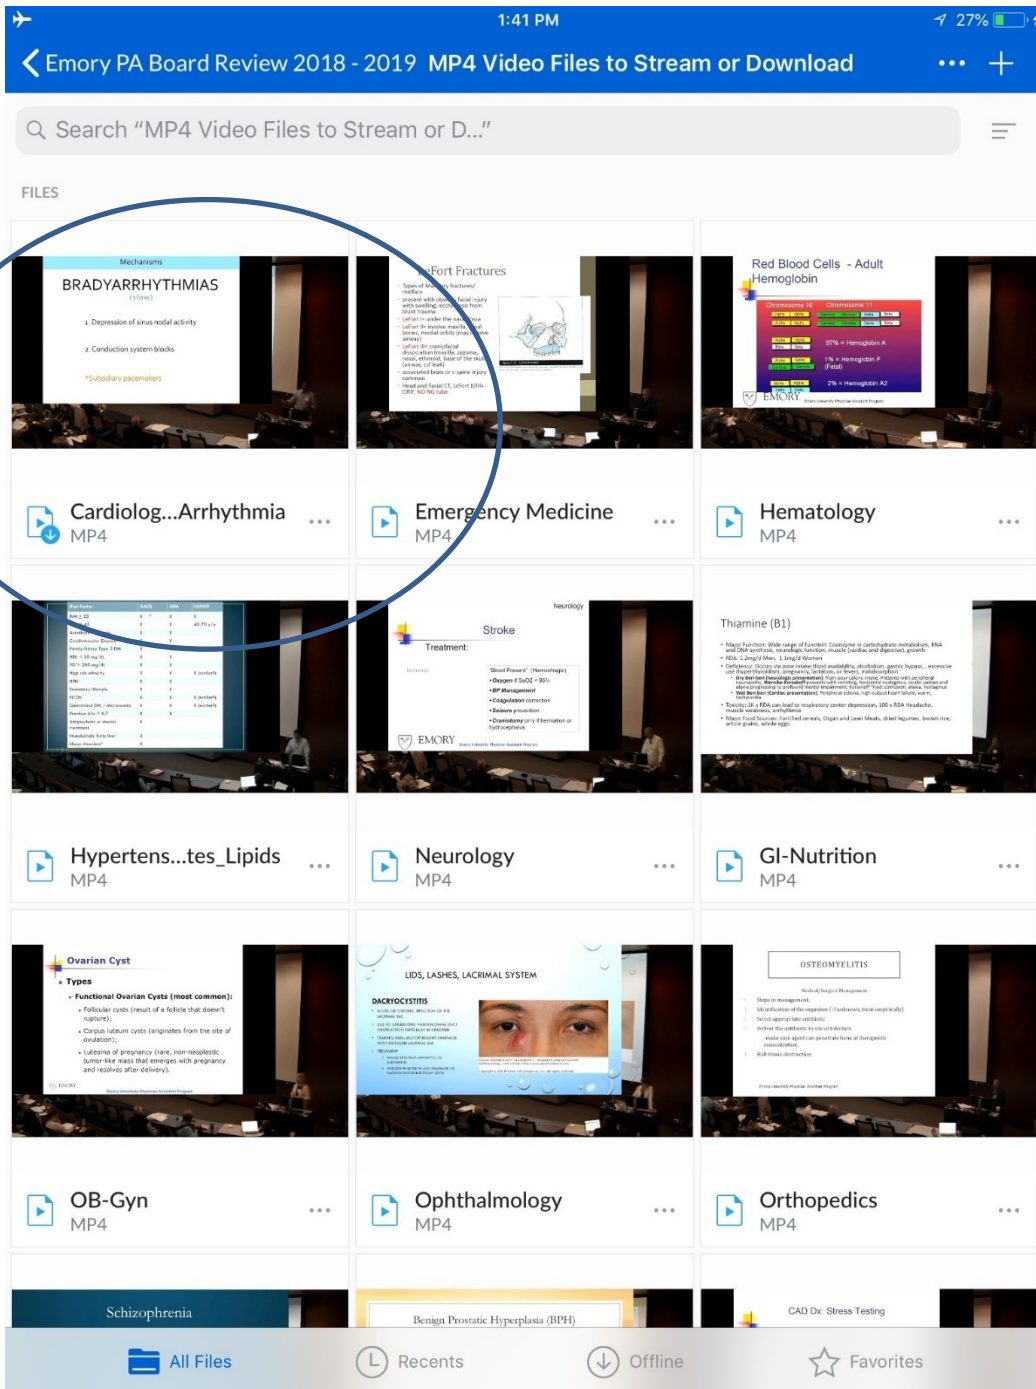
1:41 PM
27%

Emory PA Board Review 2018 - 2019 MP4 Video Files to Stream or Download

Search "MP4 Video Files to Stream or D..."

FILES

Mechanisms
BRADYARRHYTHMIAS
(slow)
1. Depression of sinus nodal activity
2. Conduction system blocks
*Subsidiary pacemakers

Cardiolog...Arrhythmia
MP4

LeFort Fractures

Emergency Medicine
MP4

Red Blood Cells - Adult Hemoglobin
Chromosome 16
Chromosome 11
97% = Hemoglobin A
1% = Hemoglobin F (Fetal)
2% = Hemoglobin A2
EMORY

Hematology
MP4

Hypertens...tes_Lipids
MP4

Neurology
Stroke
Treatment:
EMORY

Neurology
MP4

Thiamine (B1)

GI-Nutrition
MP4

Ovarian Cyst
Types
Functional Ovarian Cysts (most common):
Follicular cysts (result of a follicle that doesn't rupture);
Corpus luteum cysts (originates from the site of ovulation);
Luteoma of pregnancy (rare, non-neoplastic tumor-like mass that emerges with pregnancy and resolves after delivery).

OB-Gyn
MP4

LIDS, LASHES, LACRIMAL SYSTEM
DACRYOCYSTITIS

Ophthalmology
MP4

OSTEOMYELITIS

Orthopedics
MP4

Schizophrenia

Benign Prostatic Hyperplasia (BPH)

CAD Dx: Stress Testing

All Files
Recents
Offline
Favorites